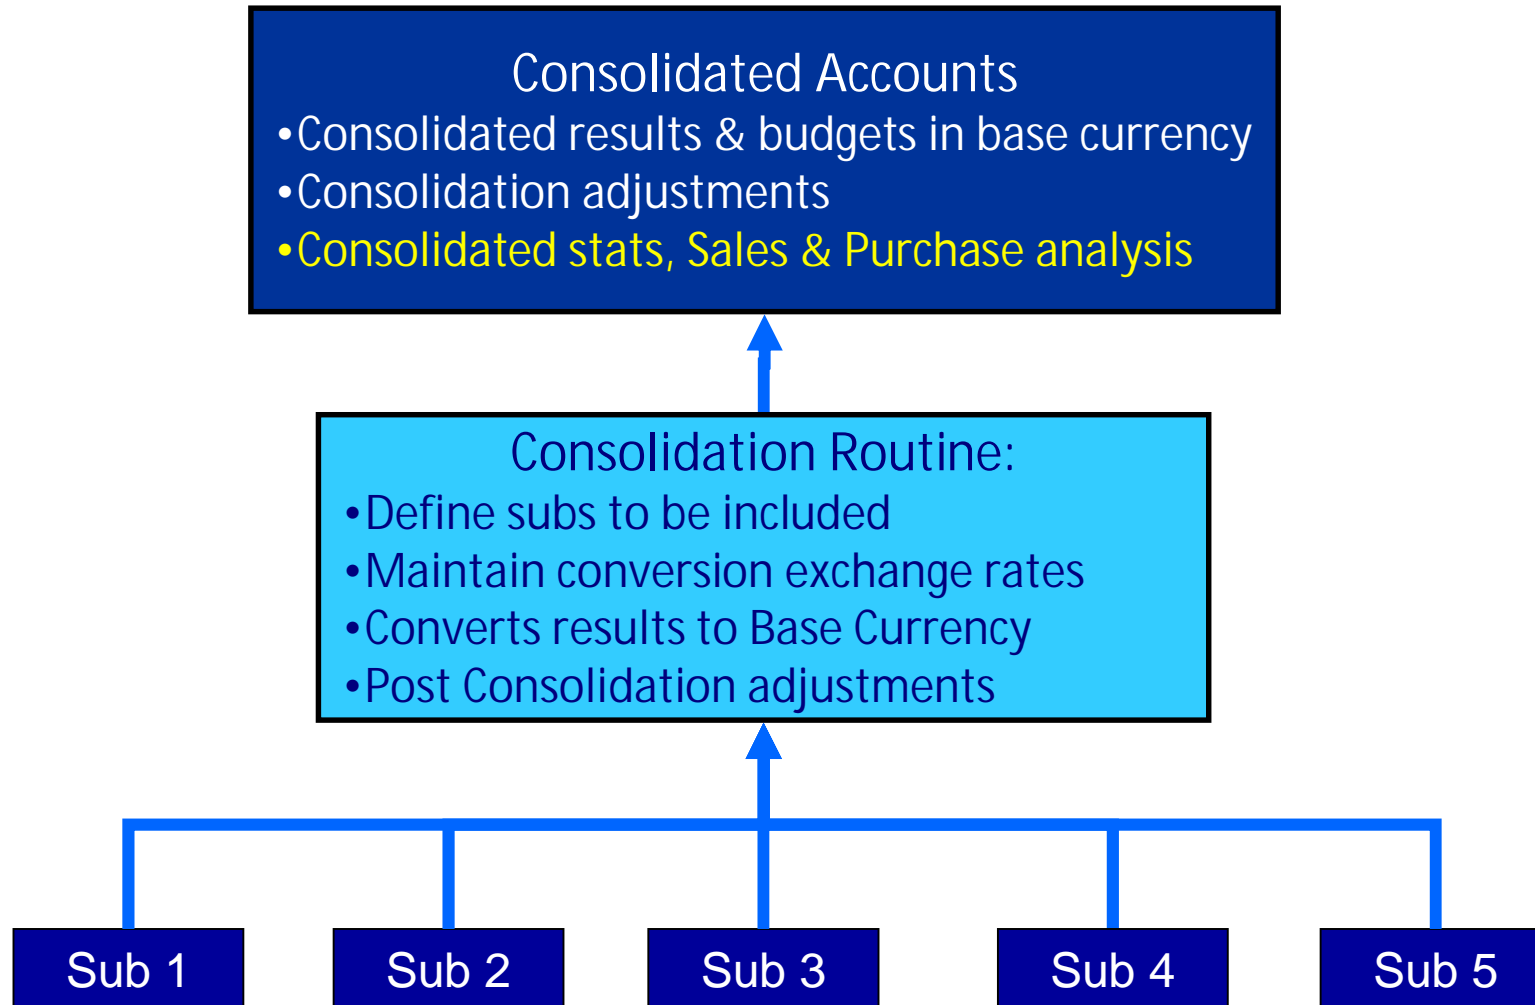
Consolidated Accounts

•Consolidated results & budgets in base currency
•Consolidation adjustments
•Consolidated stats, Sales & Purchase analysis

Consolidation Routine:

•Define subs to be included
•Maintain conversion exchange rates
•Converts results to Base Currency
•Post Consolidation adjustments

Sub 1

Sub 2

Sub 3

Sub 4

Sub 5